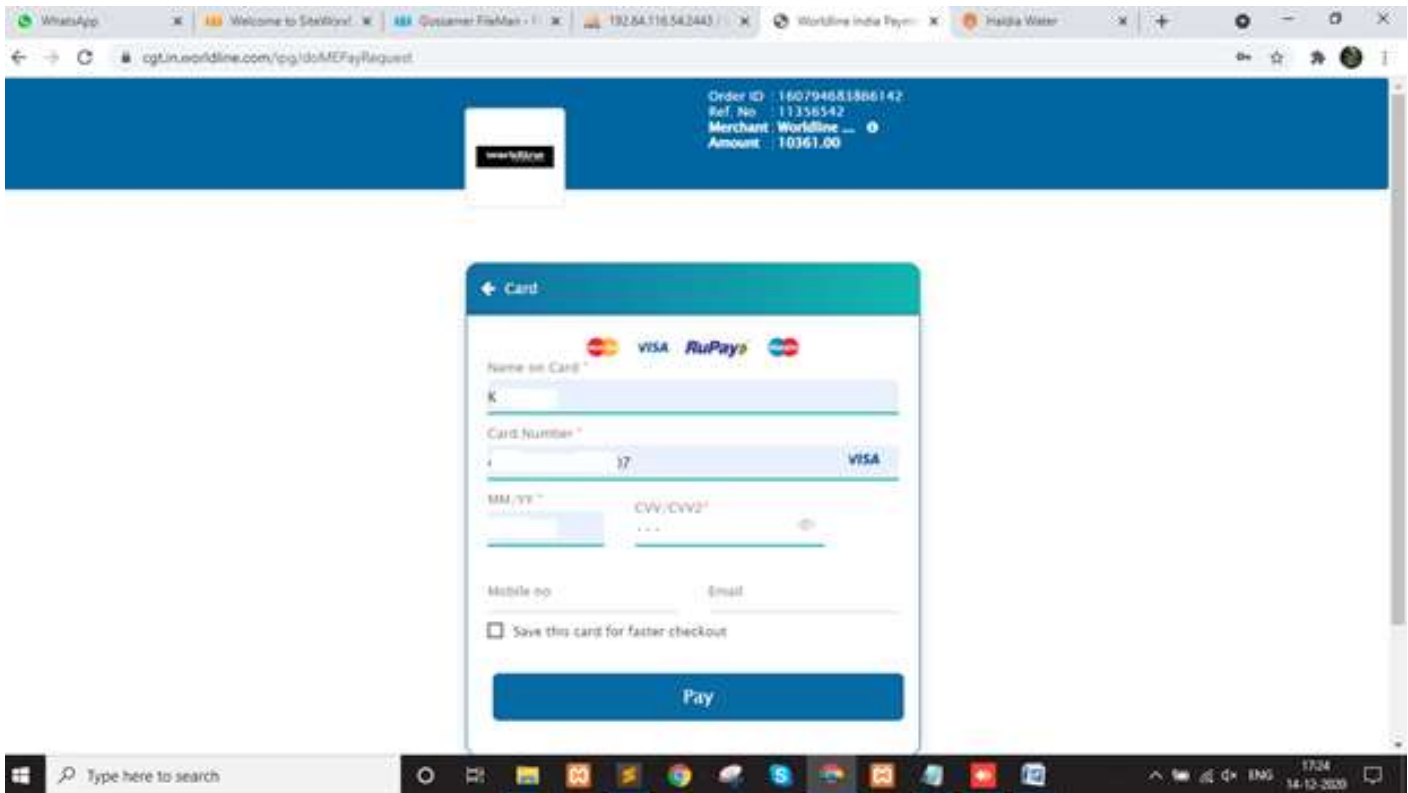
WhatsApp
Welcome to SiteWorx!
Gossamer FileMan - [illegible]
192.64.116.54:2443 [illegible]
Worldline India Paym
Haldia Water

cgt.in.worldline.com/ipg/doMEPayRequest

worldline

Order ID : 1607946833866142
Ref. No : 11356542
Merchant : Worldline ...
Amount : 10361.00

Card

VISA RuPay

Name on Card *
K

Card Number *
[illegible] 7 VISA

MM/YY *

CVV/CVV2*
...

Mobile no

Email

Save this card for faster checkout

Pay

Type here to search

ENG 17:24 14-12-2020